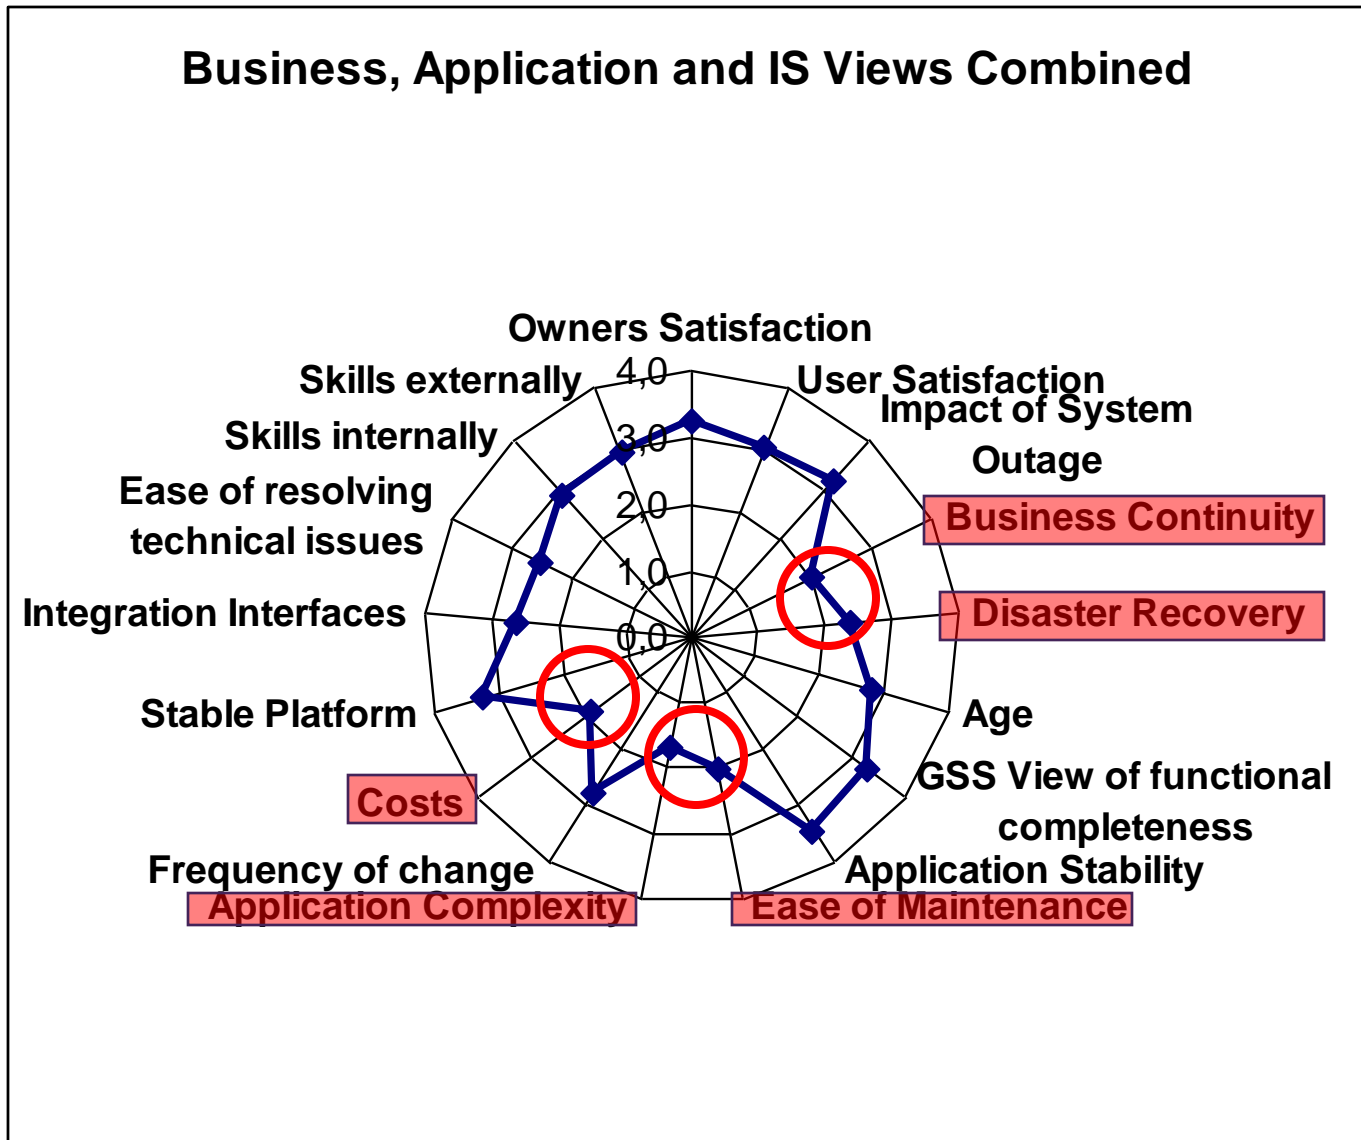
Business, Application and IS Views Combined

Owners Satisfaction
4,0
3,0
2,0
1,0
0,0
User Satisfaction
Impact of System Outage
Business Continuity
Disaster Recovery
Age
GSS View of functional completeness
Application Stability
Ease of Maintenance
Application Complexity
Frequency of change
Costs
Stable Platform
Integration Interfaces
Ease of resolving technical issues
Skills internally
Skills externally